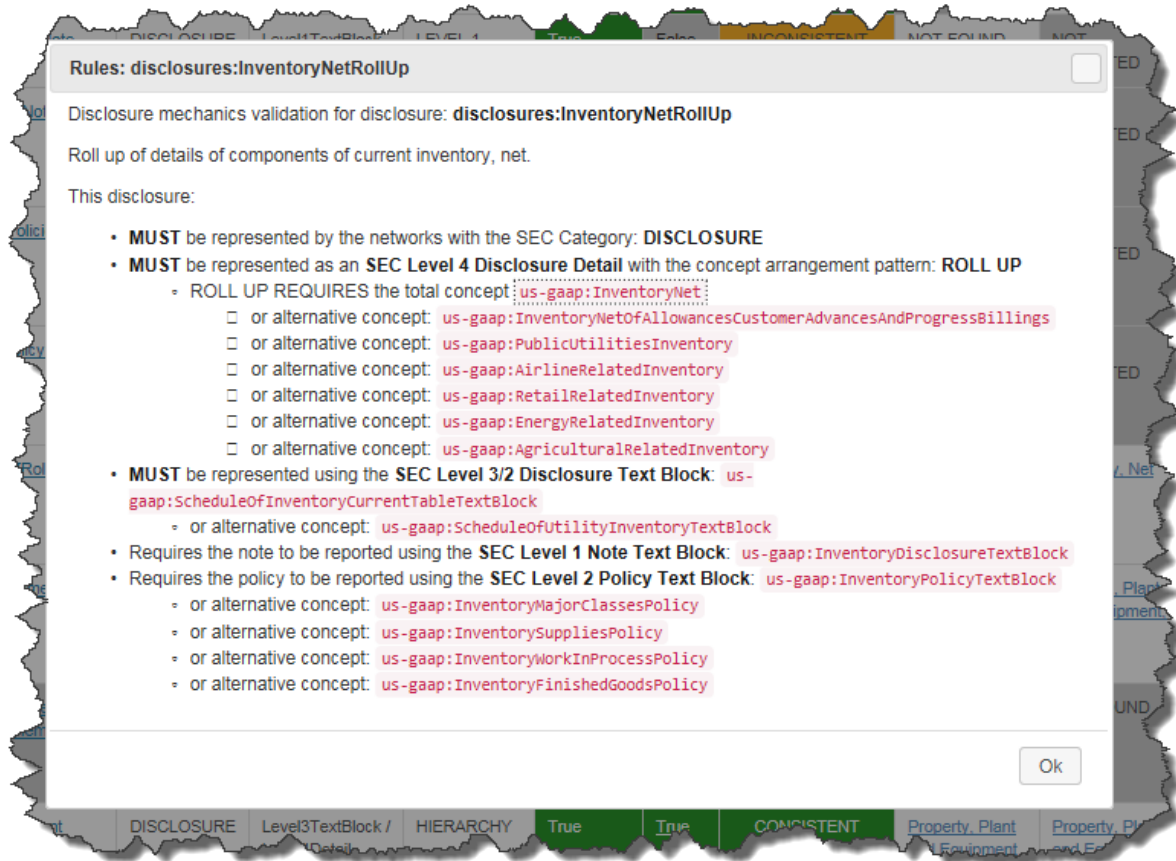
DISCLOSURE Level1TextBlock LEVEL 1 True False INCONSISTENT NOT FOUND NOT

Rules: disclosures:InventoryNetRollUp

Disclosure mechanics validation for disclosure: **disclosures:InventoryNetRollUp**

Roll up of details of components of current inventory, net.

This disclosure:

- **MUST** be represented by the networks with the SEC Category: **DISCLOSURE**
- **MUST** be represented as an **SEC Level 4 Disclosure Detail** with the concept arrangement pattern: **ROLL UP**
  - ROLL UP REQUIRES the total concept us-gaap:InventoryNet
    - or alternative concept: us-gaap:InventoryNetOfAllowancesCustomerAdvancesAndProgressBillings
    - or alternative concept: us-gaap:PublicUtilitiesInventory
    - or alternative concept: us-gaap:AirlineRelatedInventory
    - or alternative concept: us-gaap:RetailRelatedInventory
    - or alternative concept: us-gaap:EnergyRelatedInventory
    - or alternative concept: us-gaap:AgriculturalRelatedInventory
- **MUST** be represented using the **SEC Level 3/2 Disclosure Text Block**: us-gaap:ScheduleOfInventoryCurrentTableTextBlock
  - or alternative concept: us-gaap:ScheduleOfUtilityInventoryTextBlock
- Requires the note to be reported using the **SEC Level 1 Note Text Block**: us-gaap:InventoryDisclosureTextBlock
- Requires the policy to be reported using the **SEC Level 2 Policy Text Block**: us-gaap:InventoryPolicyTextBlock
  - or alternative concept: us-gaap:InventoryMajorClassesPolicy
  - or alternative concept: us-gaap:InventorySuppliesPolicy
  - or alternative concept: us-gaap:InventoryWorkInProcessPolicy
  - or alternative concept: us-gaap:InventoryFinishedGoodsPolicy

Ok

DISCLOSURE Level3TextBlock / HIERARCHY True True CONSISTENT Property, Plant Property, Pl